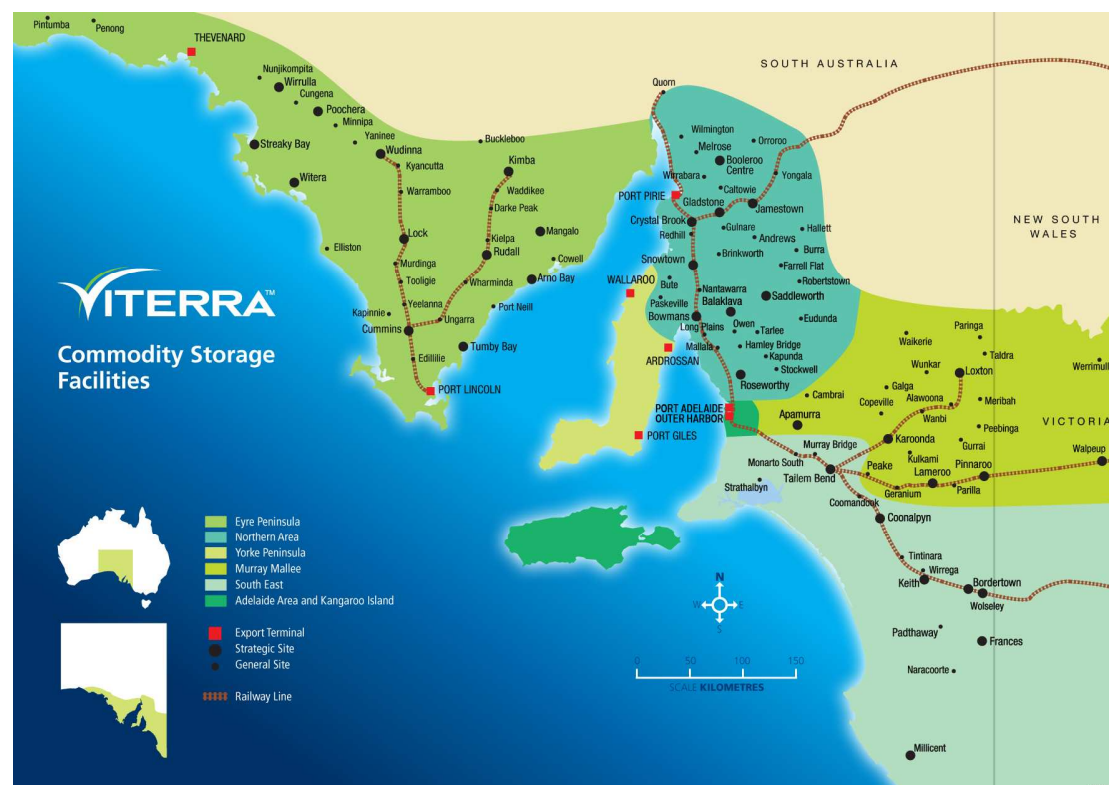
VITERRA™

Commodity Storage Facilities

Eyre Peninsula
Northern Area
Yorke Peninsula
Murray Mallee
South East
Adelaide Area and Kangaroo Island

Export Terminal
Strategic Site
General Site

Railway Line

SOUTH AUSTRALIA

NEW SOUTH WALES

VICTORIA

Pintumba
Penong
THEVENARD
Nunjikompita
Wirrulla
Cungena
Poochera
Minnipa
Yaninee
Streaky Bay
Wudinna
Kyancutta
Buckleboo
Kimba
Witera
Warramboo
Waddikee
Darke Peak
Mangalo
Elliston
Lock
Kielpa
Rudall
Cowell
Murdinga
Tooligie
Wharminda
Arno Bay
Kapinnie
Yeelanna
Port Neill
Cummins
Ungarra
Edillilie
Tumby Bay
PORT LINCOLN

Quorn
Wilmington
Melrose
Orroroo
Booleroo Centre
Wirrabara
Yongala
PORT PIRIE
Caltowie
Gladstone
Jamestown
Crystal Brook
Redhill
Gulnare
Hallett
Andrews
Snowtown
Brinkworth
Burra
Farrell Flat
Robertstown
WALLAROO
Bute
Nantawarra
Paskeville
Balaklava
Saddleworth
Bowmans
Long Plains
Owen
Eudunda
Tarlee
Hamley Bridge
Kapunda
Stockwell
ARDROSSAN
Mallala
Roseworthy
Cambrai
PORT ADELAIDE OUTER HARBOR
Apamurra
PORT GILES

Paringa
Waikerie
Taldra
Wunkar
Loxton
Werrimull
Galga
Alawoona
Meribah
Copeville
Wanbi
Peebinga
Murray Bridge
Karoonda
Gurrai
Walpeup
Kulkami
Peake
Monarto South
Lameroo
Pinnaroo
Tailem Bend
Geranium
Parilla
Strathalbyn
Coomandook
Coonalpyn
Tintinara
Keith
Wirrega
Bordertown
Wolseley
Padthaway
Frances
Naracoorte
Millicent

N
W
E
S

0 50 100 150
SCALE KILOMETRES